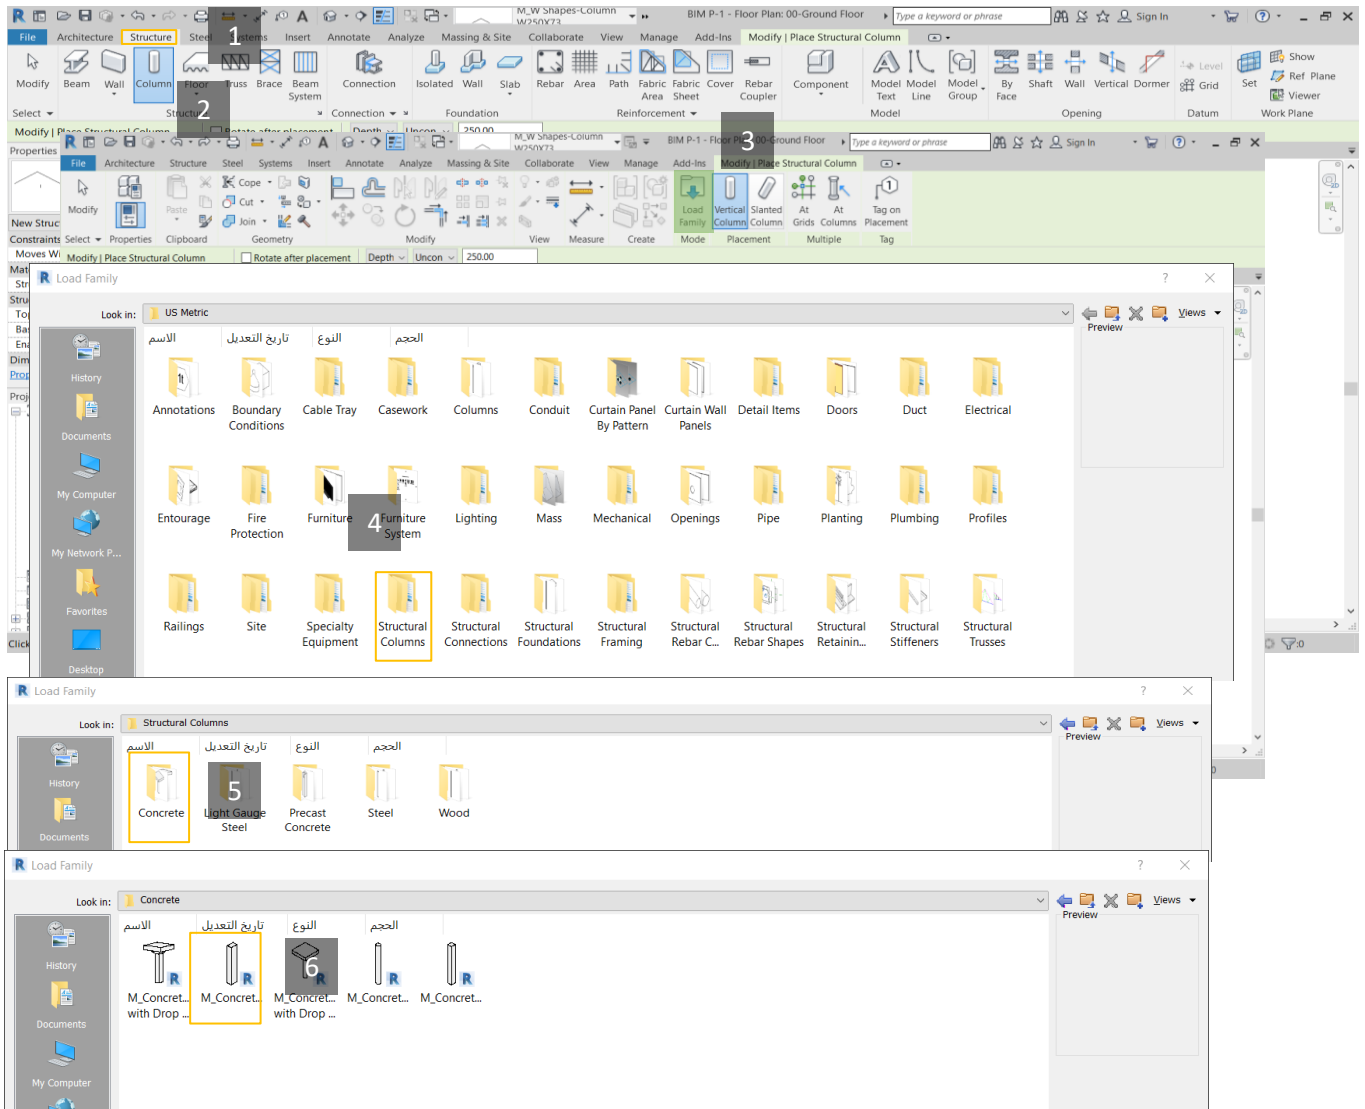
M_W Shapes-Column W250X73
BIM P-1 - Floor Plan: 00-Ground Floor
Type a keyword or phrase
Sign In

File Architecture Structure Steel 1 Systems Insert Annotate Analyze Massing & Site Collaborate View Manage Add-Ins Modify | Place Structural Column

Modify Beam Wall Column Floor Truss Brace Beam System Connection Isolated Wall Slab Rebar Area Path Fabric Area Fabric Sheet Cover Rebar Coupler Component Model Text Model Line Model Group By Face Shaft Wall Vertical Dormer Level Grid Set Show Ref Plane Viewer

Select Structure 2 Connection Foundation Reinforcement Model Opening Datum Work Plane

Modify | Place Structural Column Rotate after placement Depth Uncon 250.00

Properties

M_W Shapes-Column W250X73
BIM P-1 - Floor Plan: 00-Ground Floor 3
Type a keyword or phrase
Sign In

File Architecture Structure Steel Systems Insert Annotate Analyze Massing & Site Collaborate View Manage Add-Ins Modify | Place Structural Column

Modify Properties Paste Cope Cut Join Load Family Vertical Column Slanted Column At Grids At Columns Tag on Placement

Select Properties Clipboard Geometry Modify View Measure Create Mode Placement Multiple Tag

New Struc
Constraints
Moves Wi
Modify | Place Structural Column Rotate after placement Depth Uncon 250.00

Load Family
Look in: US Metric
Views
Preview
History
Documents
My Computer
My Network P...
Favorites
Desktop

الاسم تاريخ التعديل النوع الحجم

Annotations Boundary Conditions Cable Tray Casework Columns Conduit Curtain Panel By Pattern Curtain Wall Panels Detail Items Doors Duct Electrical
Entourage Fire Protection Furniture 4 Furniture System Lighting Mass Mechanical Openings Pipe Planting Plumbing Profiles
Railings Site Specialty Equipment Structural Columns Structural Connections Structural Foundations Structural Framing Structural Rebar C... Structural Rebar Shapes Structural Retainin... Structural Stiffeners Structural Trusses

Load Family
Look in: Structural Columns
Views
Preview
History
Documents
الاسم تاريخ التعديل النوع الحجم
Concrete 5 Light Gauge Steel Precast Concrete Steel Wood

Load Family
Look in: Concrete
Views
Preview
History
Documents
My Computer
الاسم تاريخ التعديل النوع الحجم
M_Concret... with Drop ... M_Concret... 6 M_Concret... with Drop ... M_Concret... M_Concret...

Click